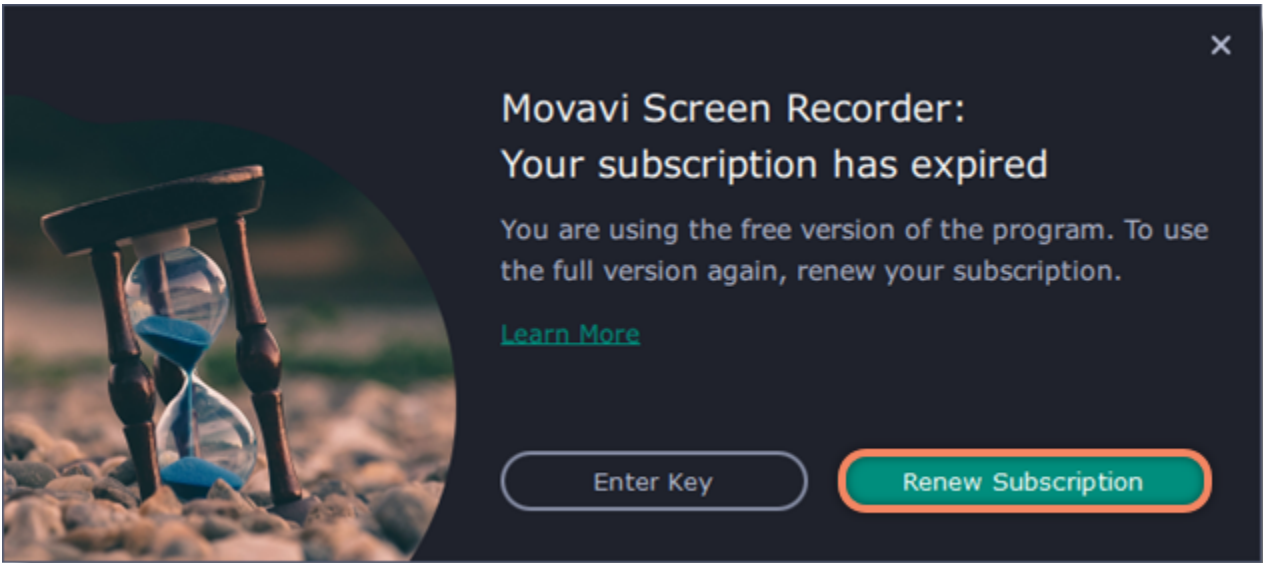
×

Movavi Screen Recorder:
Your subscription has expired

You are using the free version of the program. To use the full version again, renew your subscription.

Learn More

Enter Key

Renew Subscription